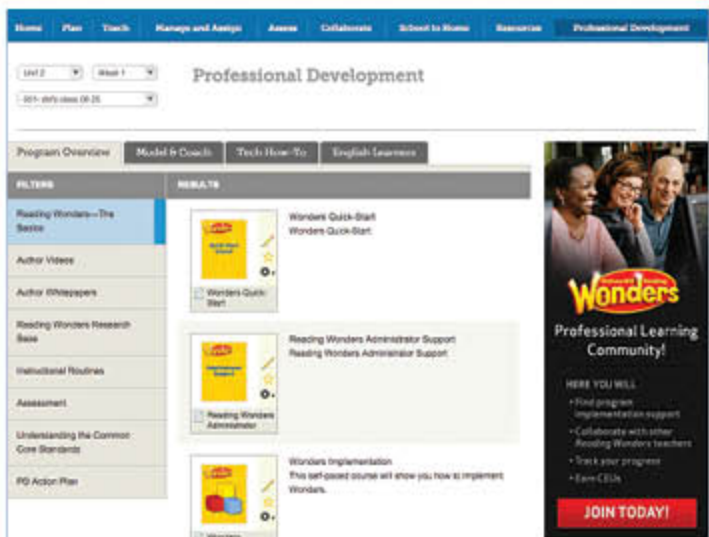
Home Plan Teach Manage and Assign Assess Collaborate School to Home Resources Professional Development

Unit 2 Week 1

001- dsfs class 08-25

Professional Development

Program Overview Model & Coach Tech How-To English Learners

FILTERS

Reading Wonders—The Basics

Author Videos

Author Whitepapers

Reading Wonders Research Base

Instructional Routines

Assessment

Understanding the Common Core Standards

PD Action Plan

RESULTS

Wonders Quick-Start

Wonders Quick-Start
Wonders Quick-Start

Reading Wonders Administrator

Reading Wonders Administrator Support
Reading Wonders Administrator Support

Wonders Implementation
This self-paced course will show you how to implement Wonders.

Wonders

Wonders

Professional Learning Community!

HERE YOU WILL

• Find program implementation support
• Collaborate with other Reading Wonders teachers
• Track your progress
• Earn CEUs

JOIN TODAY!